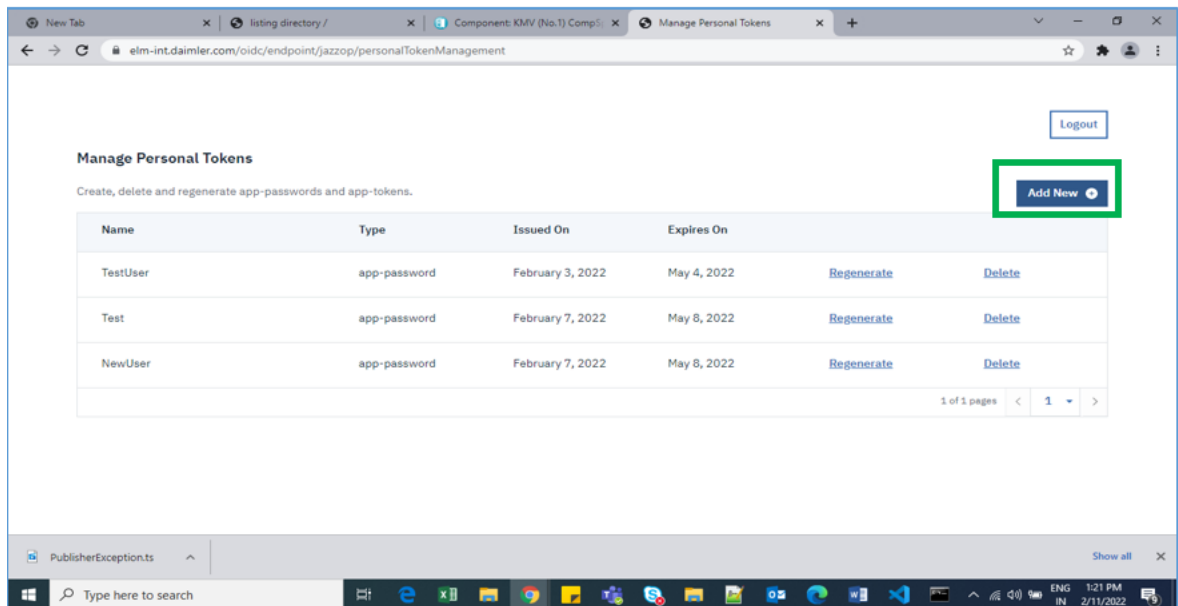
New Tab × listing directory / × Component: KMV (No.1) CompS × Manage Personal Tokens × +

elm-int.daimler.com/oidc/endpoint/jazzop/personalTokenManagement

Logout

Manage Personal Tokens

Create, delete and regenerate app-passwords and app-tokens.

Add New

| Name | Type | Issued On | Expires On | | |
|---|---|---|---|---|---|
| TestUser | app-password | February 3, 2022 | May 4, 2022 | Regenerate | Delete |
| Test | app-password | February 7, 2022 | May 8, 2022 | Regenerate | Delete |
| NewUser | app-password | February 7, 2022 | May 8, 2022 | Regenerate | Delete |

1 of 1 pages 1

PublisherException.ts

Show all ×

Type here to search

ENG IN 1:21 PM 2/11/2022